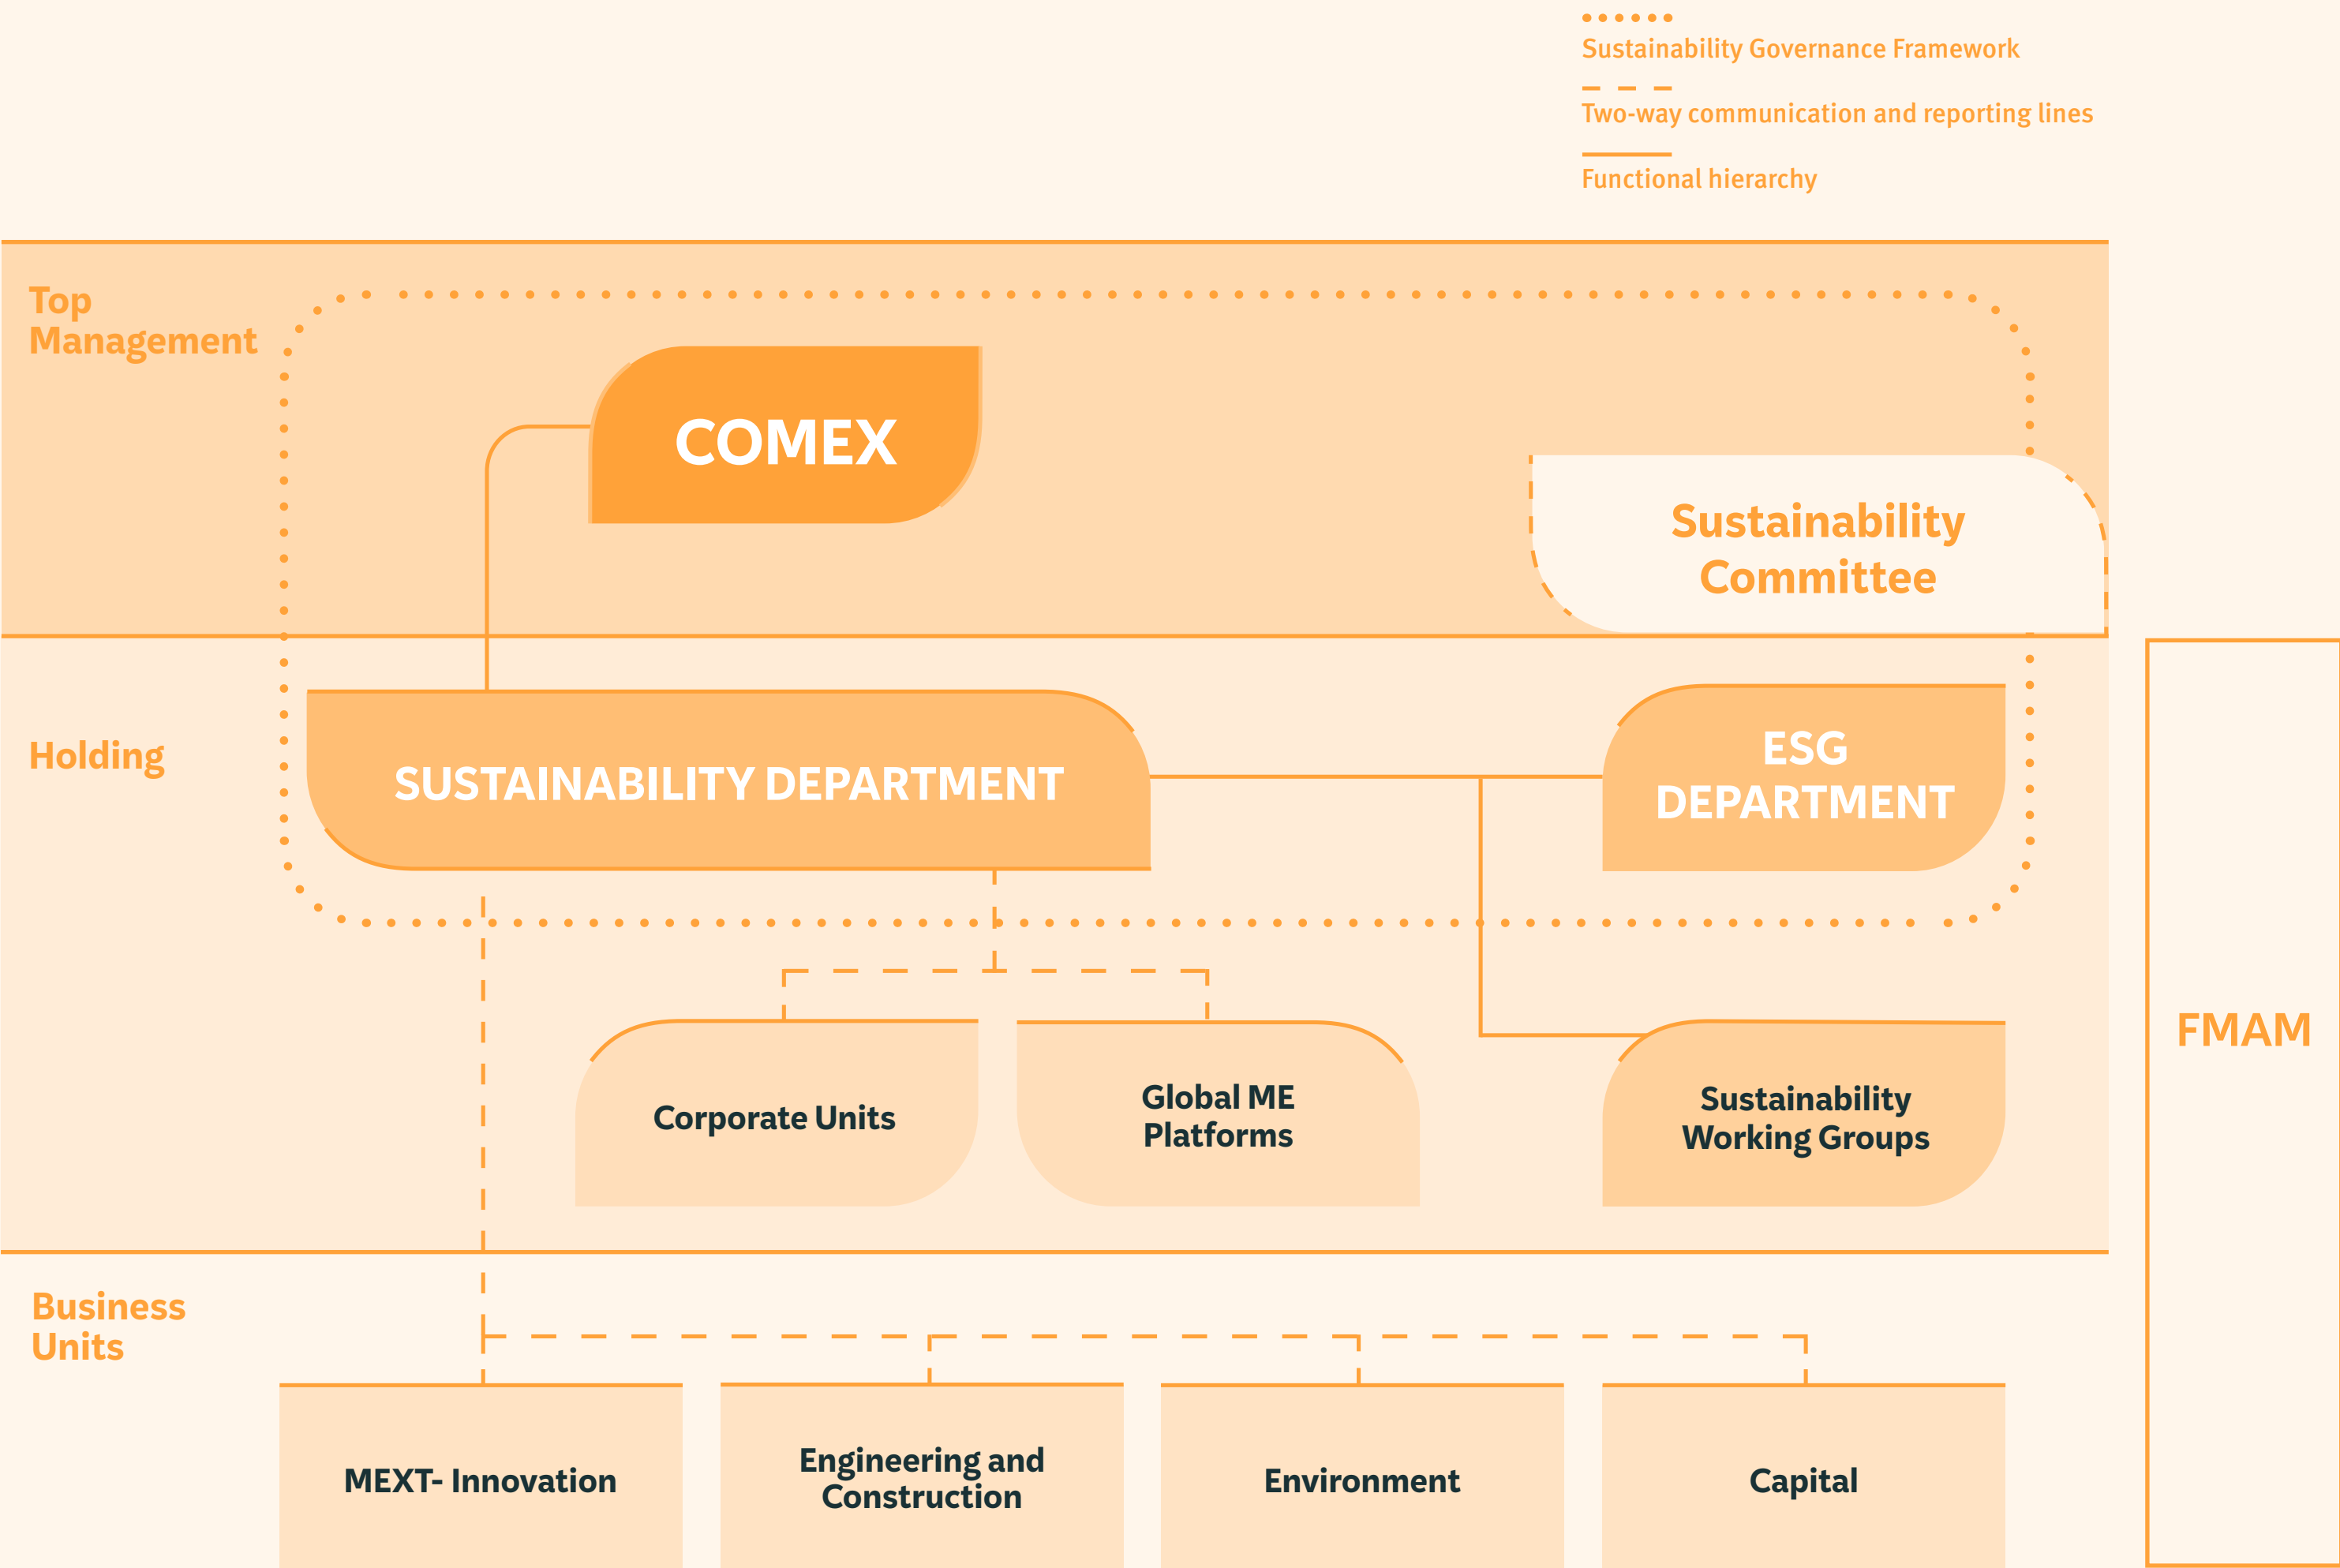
Sustainability Governance Framework

Two-way communication and reporting lines

Functional hierarchy

Top Management

COMEX

Sustainability Committee

Holding

SUSTAINABILITY DEPARTMENT

ESG DEPARTMENT

Corporate Units

Global ME Platforms

Sustainability Working Groups

FMAM

Business Units

MEXT- Innovation

Engineering and Construction

Environment

Capital